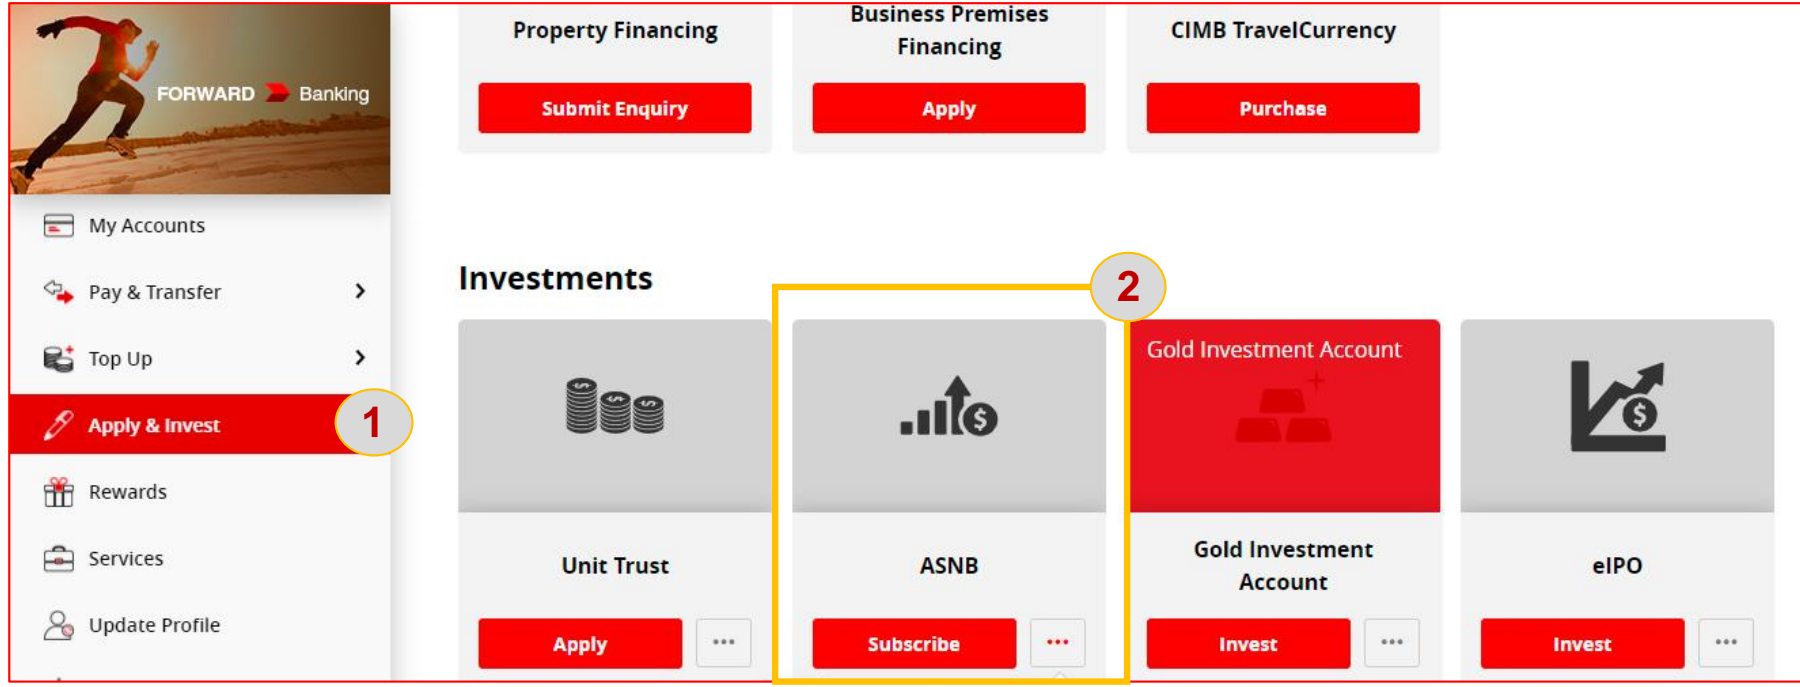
FORWARD Banking

My Accounts

Pay & Transfer

Top Up

Apply & Invest

1

Rewards

Services

Update Profile

Property Financing

Submit Enquiry

Business Premises Financing

Apply

CIMB TravelCurrency

Purchase

Investments

2

Unit Trust

Apply

...

ASNB

Subscribe

...

Gold Investment Account

Gold Investment Account

Invest

...

eIPO

Invest

...